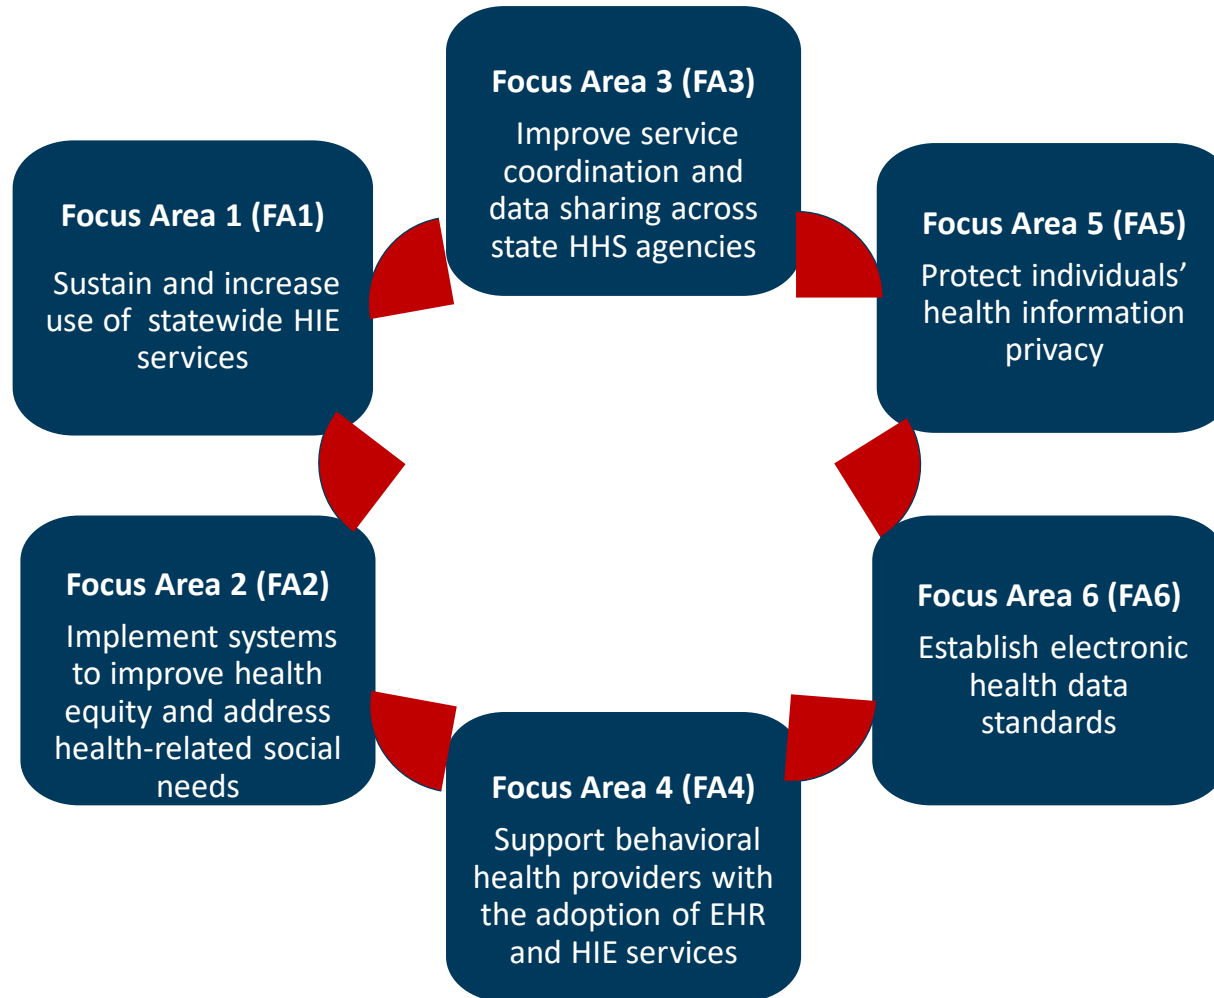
Focus Area 3 (FA3)

Improve service coordination and data sharing across state HHS agencies

Focus Area 1 (FA1)

Sustain and increase use of statewide HIE services

Focus Area 5 (FA5)

Protect individuals' health information privacy

Focus Area 2 (FA2)

Implement systems to improve health equity and address health-related social needs

Focus Area 6 (FA6)

Establish electronic health data standards

Focus Area 4 (FA4)

Support behavioral health providers with the adoption of EHR and HIE services